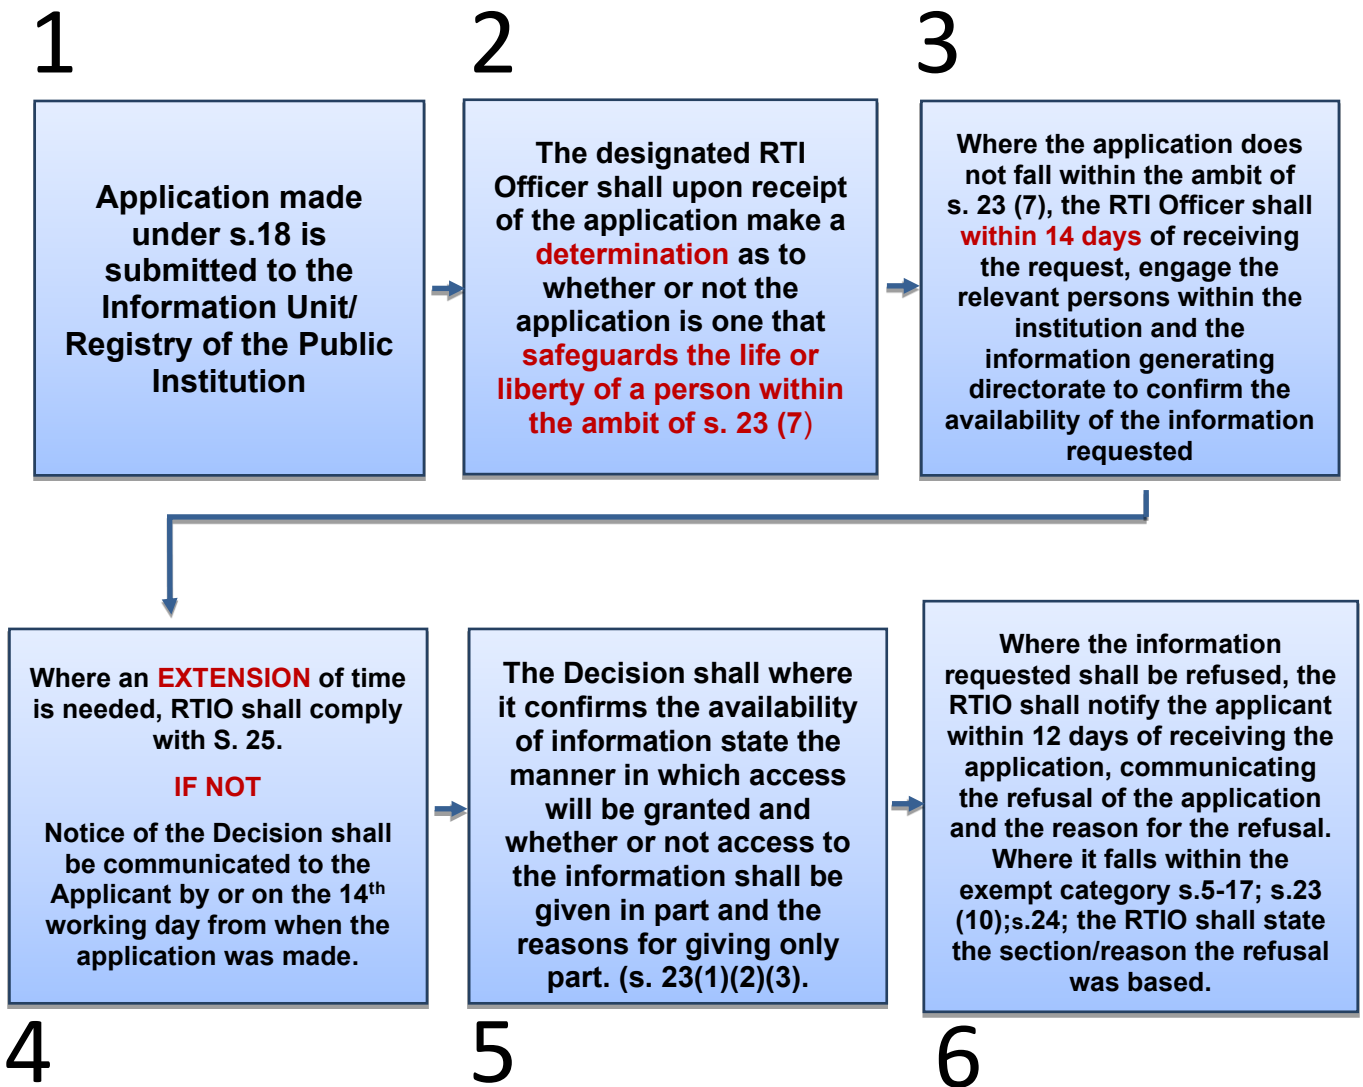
1

Application made under s.18 is submitted to the Information Unit/ Registry of the Public Institution

2

The designated RTI Officer shall upon receipt of the application make a determination as to whether or not the application is one that safeguards the life or liberty of a person within the ambit of s. 23 (7)

3

Where the application does not fall within the ambit of s. 23 (7), the RTI Officer shall within 14 days of receiving the request, engage the relevant persons within the institution and the information generating directorate to confirm the availability of the information requested

Where an EXTENSION of time is needed, RTIO shall comply with S. 25.

IF NOT

Notice of the Decision shall be communicated to the Applicant by or on the 14$^{th}$ working day from when the application was made.

4

The Decision shall where it confirms the availability of information state the manner in which access will be granted and whether or not access to the information shall be given in part and the reasons for giving only part. (s. 23(1)(2)(3).

5

Where the information requested shall be refused, the RTIO shall notify the applicant within 12 days of receiving the application, communicating the refusal of the application and the reason for the refusal. Where it falls within the exempt category s.5-17; s.23 (10);s.24; the RTIO shall state the section/reason the refusal was based.

6